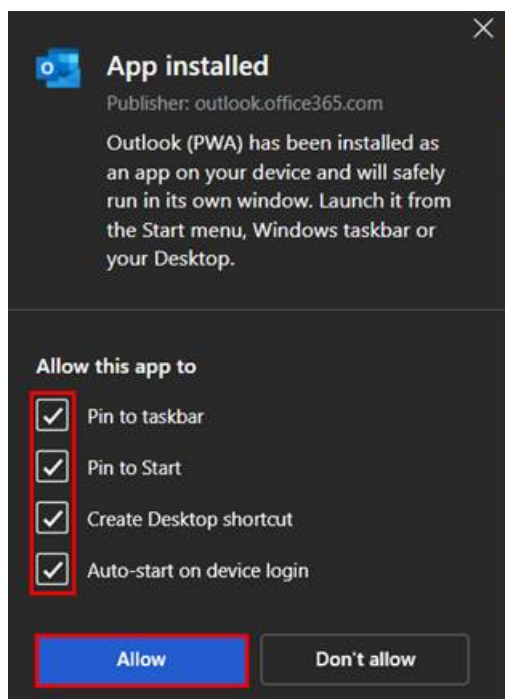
App installed

Publisher: outlook.office365.com

Outlook (PWA) has been installed as an app on your device and will safely run in its own window. Launch it from the Start menu, Windows taskbar or your Desktop.

Allow this app to

Pin to taskbar

Pin to Start

Create Desktop shortcut

Auto-start on device login

Allow

Don't allow